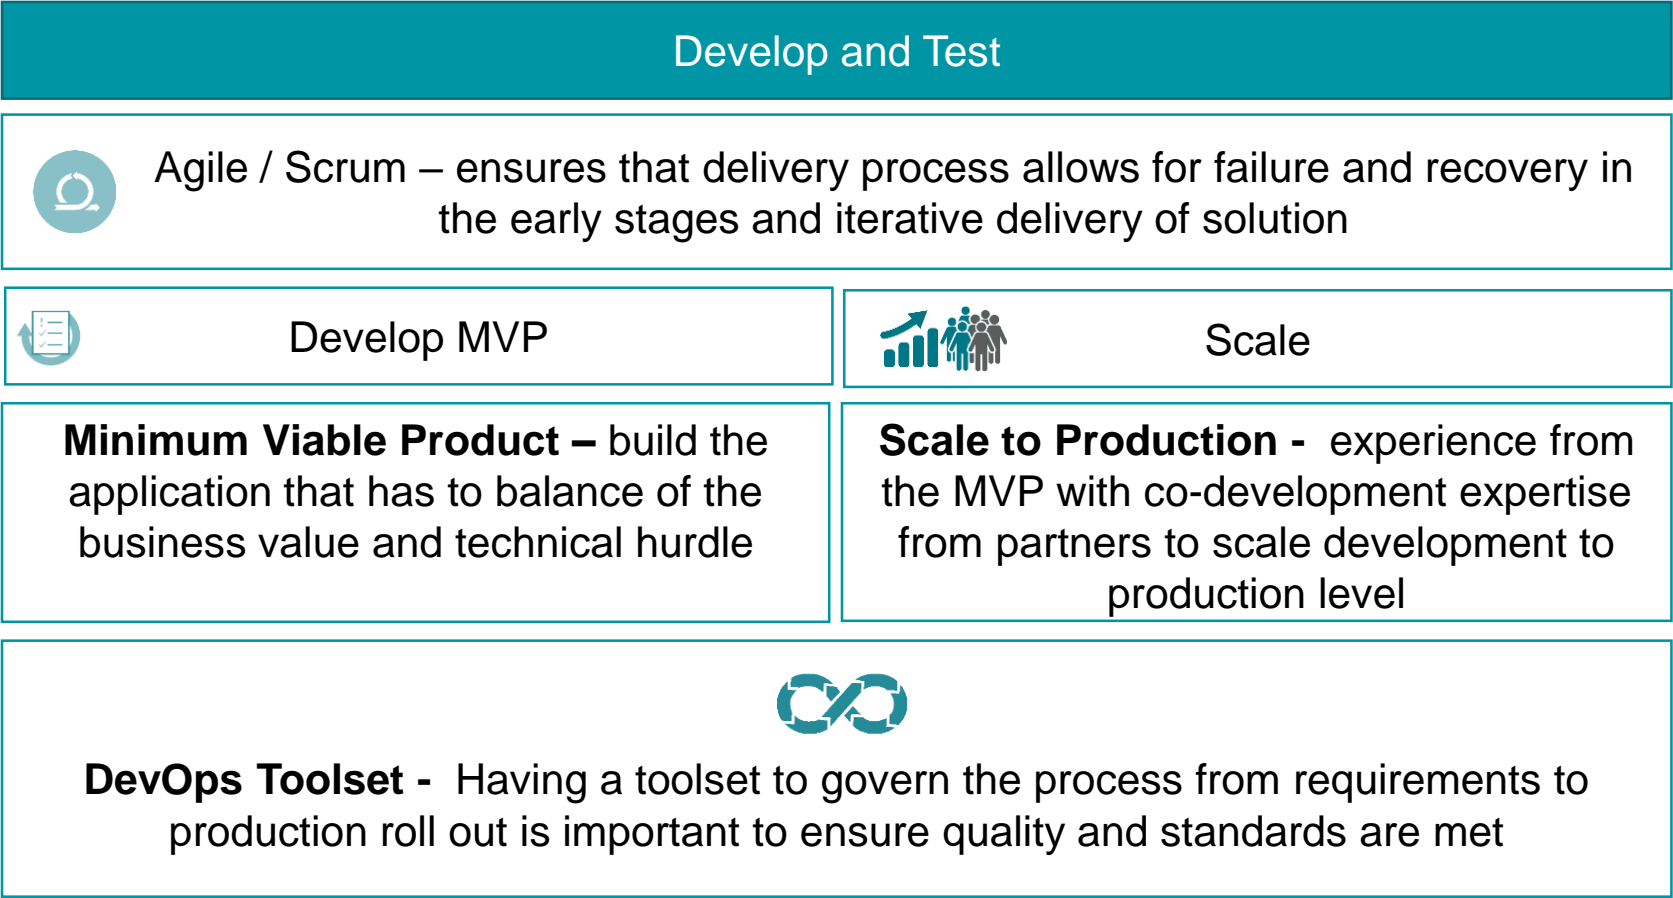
Develop and Test

Agile / Scrum – ensures that delivery process allows for failure and recovery in the early stages and iterative delivery of solution

Develop MVP

Scale

**Minimum Viable Product –** build the application that has to balance of the business value and technical hurdle

**Scale to Production -** experience from the MVP with co-development expertise from partners to scale development to production level

**DevOps Toolset -** Having a toolset to govern the process from requirements to production roll out is important to ensure quality and standards are met